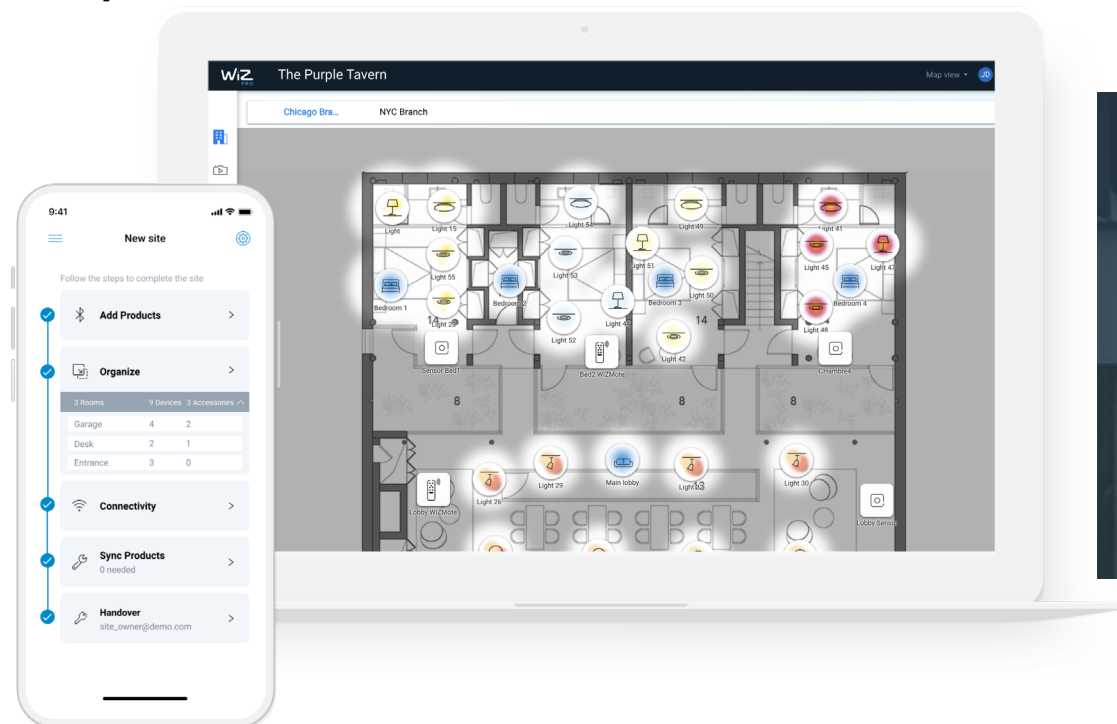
WiZ PRO The Purple Tavern

Map view JD

Chicago Bra... NYC Branch

Light Light 15 Light 5 Light 49 Light 41
Light 55 Light 53 Light 51 Light 45 Light 47
Bedroom 1 Bedroom 2 Bedroom 3 Light 50 Bedroom 4
14 Light 25 Light 44 14 Light 48
Light 52 Light 42
Sensor Bed1 Bed2 WiZMote Chambre4
8 8 8
Lobby WiZMote Light 26 Light 29 Main lobby Light 33 Light 30 Lobby Sensor

9:41

New site

Follow the steps to complete the site

Add Products

Organize

| 3 Rooms | 9 Devices | 3 Accessories |
|---|---|---|
| Garage | 4 | 2 |
| Desk | 2 | 1 |
| Entrance | 3 | 0 |

Connectivity

Sync Products
0 needed

Handover
site_owner@demo.com